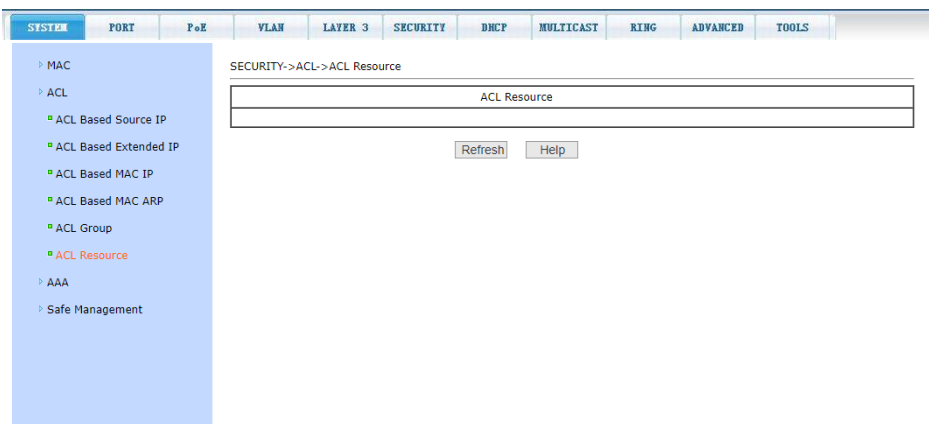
SYSTEM PORT PoE VLAN LAYER 3 SECURITY DHCP MULTICAST RING ADVANCED TOOLS

MAC
ACL
ACL Based Source IP
ACL Based Extended IP
ACL Based MAC IP
ACL Based MAC ARP
ACL Group
ACL Resource
AAA
Safe Management

SECURITY->ACL->ACL Resource

| ACL Resource |
|---|
| |

Refresh Help